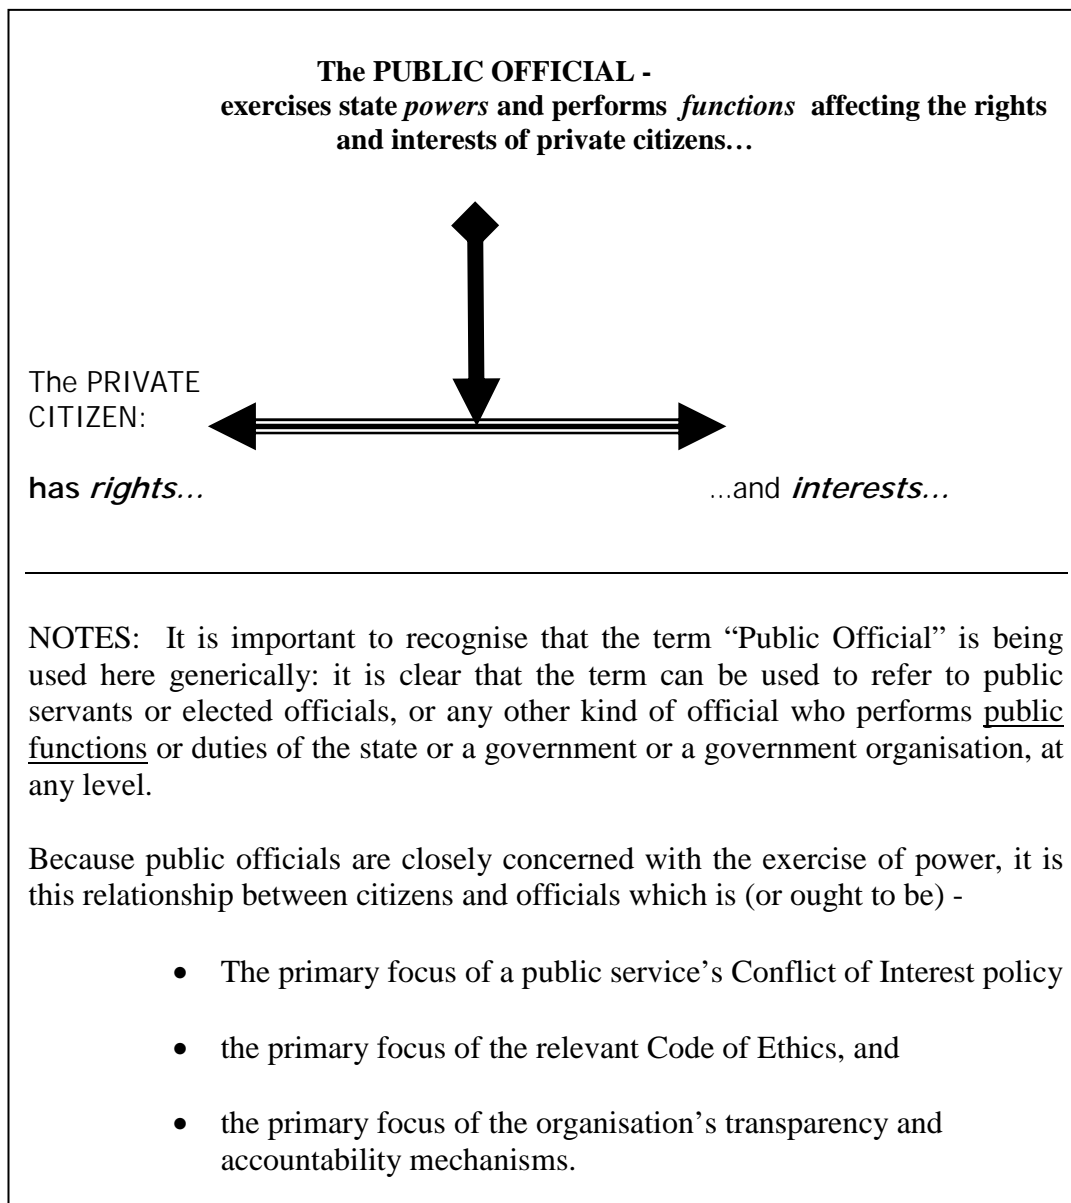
**The PUBLIC OFFICIAL - exercises state *powers* and performs *functions* affecting the rights and interests of private citizens…**

The PRIVATE CITIZEN:

**has *rights…***

…and ***interests…***

NOTES: It is important to recognise that the term "Public Official" is being used here generically: it is clear that the term can be used to refer to public servants or elected officials, or any other kind of official who performs public functions or duties of the state or a government or a government organisation, at any level.

Because public officials are closely concerned with the exercise of power, it is this relationship between citizens and officials which is (or ought to be) -

- The primary focus of a public service's Conflict of Interest policy
- the primary focus of the relevant Code of Ethics, and
- the primary focus of the organisation's transparency and accountability mechanisms.